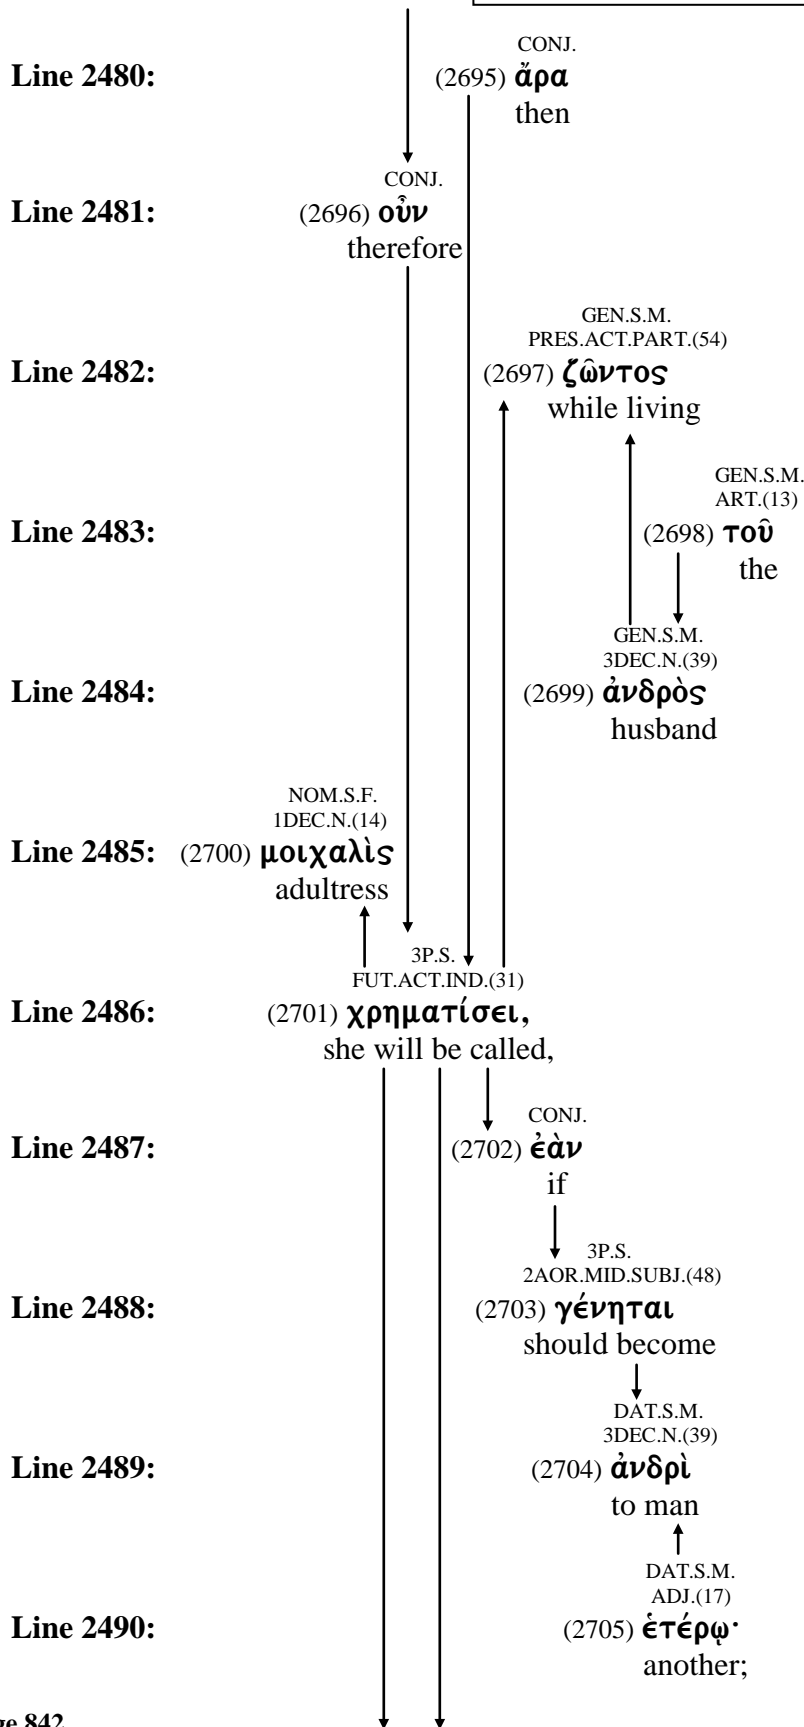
Line 2480: CONJ. (2695) ἄρα then

Line 2481: CONJ. (2696) οὖν therefore

Line 2482: GEN.S.M. PRES.ACT.PART.(54) (2697) ζῶντος while living

Line 2483: GEN.S.M. ART.(13) (2698) τοῦ the

Line 2484: GEN.S.M. 3DEC.N.(39) (2699) ἀνδρὸς husband

Line 2485: NOM.S.F. 1DEC.N.(14) (2700) μοιχαλὶς adultress

Line 2486: 3P.S. FUT.ACT.IND.(31) (2701) χρηματίσει, she will be called,

Line 2487: CONJ. (2702) ἐὰν if

Line 2488: 3P.S. 2AOR.MID.SUBJ.(48) (2703) γένηται should become

Line 2489: DAT.S.M. 3DEC.N.(39) (2704) ἀνδρὶ to man

Line 2490: DAT.S.M. ADJ.(17) (2705) ἑτέρῳ· another;

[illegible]ge 842